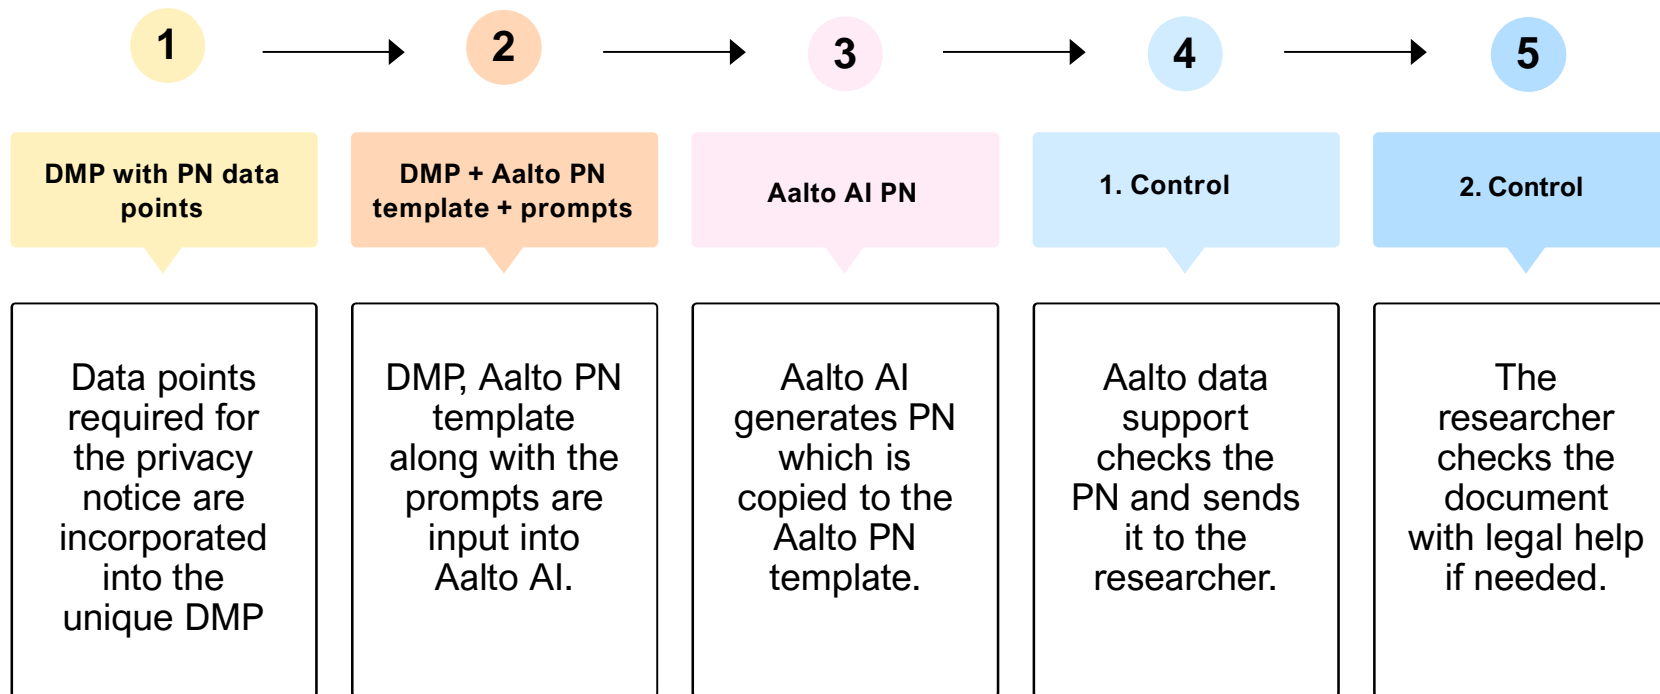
1

DMP with PN data points

Data points required for the privacy notice are incorporated into the unique DMP

2

DMP + Aalto PN template + prompts

DMP, Aalto PN template along with the prompts are input into Aalto AI.

3

Aalto AI PN

Aalto AI generates PN which is copied to the Aalto PN template.

4

1. Control

Aalto data support checks the PN and sends it to the researcher.

5

2. Control

The researcher checks the document with legal help if needed.